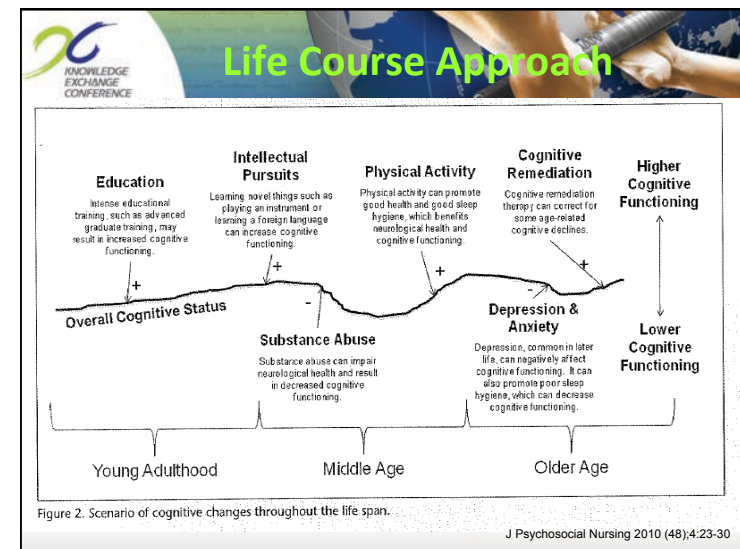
KNOWLEDGE EXCHANGE CONFERENCE

Life Course Approach

Education
Intense educational training, such as advanced graduate training, may result in increased cognitive functioning.

Intellectual Pursuits
Learning novel things such as playing an instrument or learning a foreign language can increase cognitive functioning.

Physical Activity
Physical activity can promote good health and good sleep hygiene, which benefits neurological health and cognitive functioning.

Cognitive Remediation
Cognitive remediation therapy can correct for some age-related cognitive declines.

Higher Cognitive Functioning

+

+

-

+

-

+

Overall Cognitive Status

Substance Abuse
Substance abuse can impair neurological health and result in decreased cognitive functioning.

Depression & Anxiety
Depression, common in later life, can negatively affect cognitive functioning. It can also promote poor sleep hygiene, which can decrease cognitive functioning.

Lower Cognitive Functioning

Young Adulthood

Middle Age

Older Age

Figure 2. Scenario of cognitive changes throughout the life span.

J Psychosocial Nursing 2010 (48);4:23-30